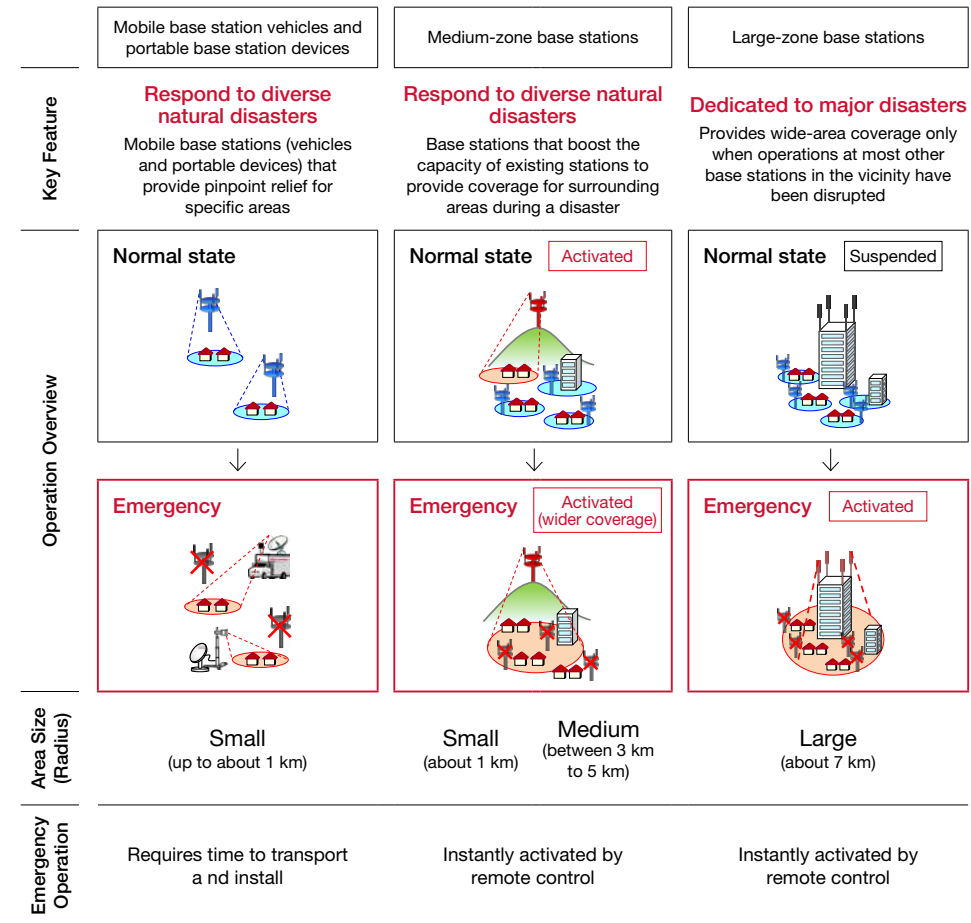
| | Mobile base station vehicles and portable base station devices | Medium-zone base stations | Large-zone base stations |
|---|---|---|---|
| Key Feature | Respond to diverse natural disasters<br>Mobile base stations (vehicles and portable devices) that provide pinpoint relief for specific areas | Respond to diverse natural disasters<br>Base stations that boost the capacity of existing stations to provide coverage for surrounding areas during a disaster | Dedicated to major disasters<br>Provides wide-area coverage only when operations at most other base stations in the vicinity have been disrupted |
| Operation Overview | Normal state<br>↓<br>Emergency | Normal state Activated<br>↓<br>Emergency Activated (wider coverage) | Normal state Suspended<br>↓<br>Emergency Activated |
| Area Size (Radius) | Small (up to about 1 km) | Small (about 1 km) Medium (between 3 km to 5 km) | Large (about 7 km) |
| Emergency Operation | Requires time to transport a nd install | Instantly activated by remote control | Instantly activated by remote control |